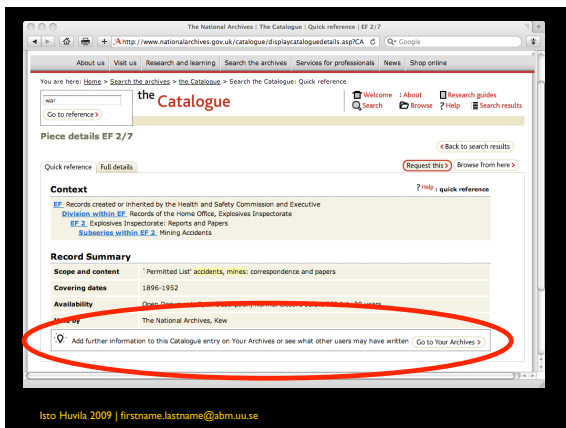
The National Archives | The Catalogue | Quick reference | EF 2/7

http://www.nationalarchives.gov.uk/catalogue/displaycataloguedetails.asp?CA

Google

About us | Visit us | Research and learning | Search the archives | Services for professionals | News | Shop online

You are here: Home > Search the archives > the Catalogue > Search the Catalogue: Quick reference

war

Go to reference

the Catalogue

Welcome : About
Search
Research guides
Browse
Help
Search results

Piece details EF 2/7

Back to search results

Quick reference | Full details

Request this | Browse from here

Context

Help : quick reference

EF Records created or inherited by the Health and Safety Commission and Executive
Division within EF Records of the Home Office, Explosives Inspectorate
EF 2 Explosives Inspectorate: Reports and Papers
Subseries within EF 2 Mining Accidents

Record Summary

| Scope and content | 'Permitted List' accidents, mines: correspondence and papers |
|---|---|
| Covering dates | 1896-1952 |
| Availability | Open Document, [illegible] 30 years |
| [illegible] by | The National Archives, Kew |

Add further information to this Catalogue entry on Your Archives or see what other users may have written | Go to Your Archives

Isto Huvila 2009 | firstname.lastname@abm.uu.se